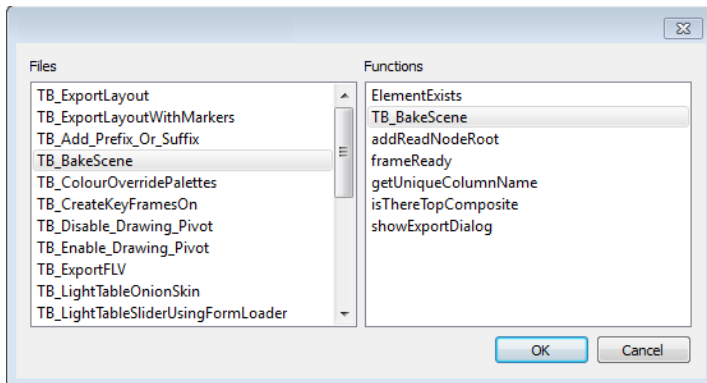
Files

TB_ExportLayout
TB_ExportLayoutWithMarkers
TB_Add_Prefix_Or_Suffix
TB_BakeScene
TB_ColourOverridePalettes
TB_CreateKeyFramesOn
TB_Disable_Drawing_Pivot
TB_Enable_Drawing_Pivot
TB_ExportFLV
TB_LightTableOnionSkin
TB_LightTableSliderUsingFormLoader

Functions

ElementExists
TB_BakeScene
addReadNodeRoot
frameReady
getUniqueColumnName
isThereTopComposite
showExportDialog

OK
Cancel